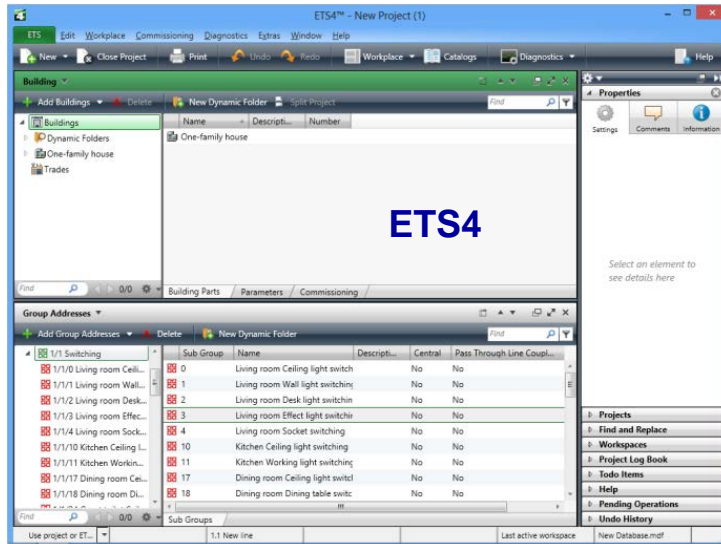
ETS4™ - New Project (1)

ETS Edit Workplace Commissioning Diagnostics Extras Window Help

New Close Project Print Undo Redo Workplace Catalogs Diagnostics Help

Building

Add Buildings Delete New Dynamic Folder Split Project Find

Buildings
Dynamic Folders
One-family house
Trades

| Name | Descripti... | Number |
|---|---|---|
| One-family house | | |

ETS4

Find 0/0

Building Parts Parameters Commissioning

Properties

Settings Comments Information

Select an element to see details here

Group Addresses

Add Group Addresses Delete New Dynamic Folder Find

1/1 Switching
1/1/0 Living room Ceili...
1/1/1 Living room Wall...
1/1/2 Living room Desk...
1/1/3 Living room Effec...
1/1/4 Living room Sock...
1/1/10 Kitchen Ceiling l...
1/1/11 Kitchen Workin...
1/1/17 Dining room Cei...
1/1/18 Dining room Di...

| Sub Group | Name | Descripti... | Central | Pass Through Line Coupl... |
|---|---|---|---|---|
| 0 | Living room Ceiling light switch | | No | No |
| 1 | Living room Wall light switching | | No | No |
| 2 | Living room Desk light switchin | | No | No |
| 3 | Living room Effect light switchi | | No | No |
| 4 | Living room Socket switching | | No | No |
| 10 | Kitchen Ceiling light switching | | No | No |
| 11 | Kitchen Working light switching | | No | No |
| 17 | Dining room Ceiling light switcl | | No | No |
| 18 | Dining room Dining table switc | | No | No |

Find 0/0

Sub Groups

Projects
Find and Replace
Workspaces
Project Log Book
Todo Items
Help
Pending Operations
Undo History

Use project or ET... 1.1 New line Last active workspace New Database.mdf